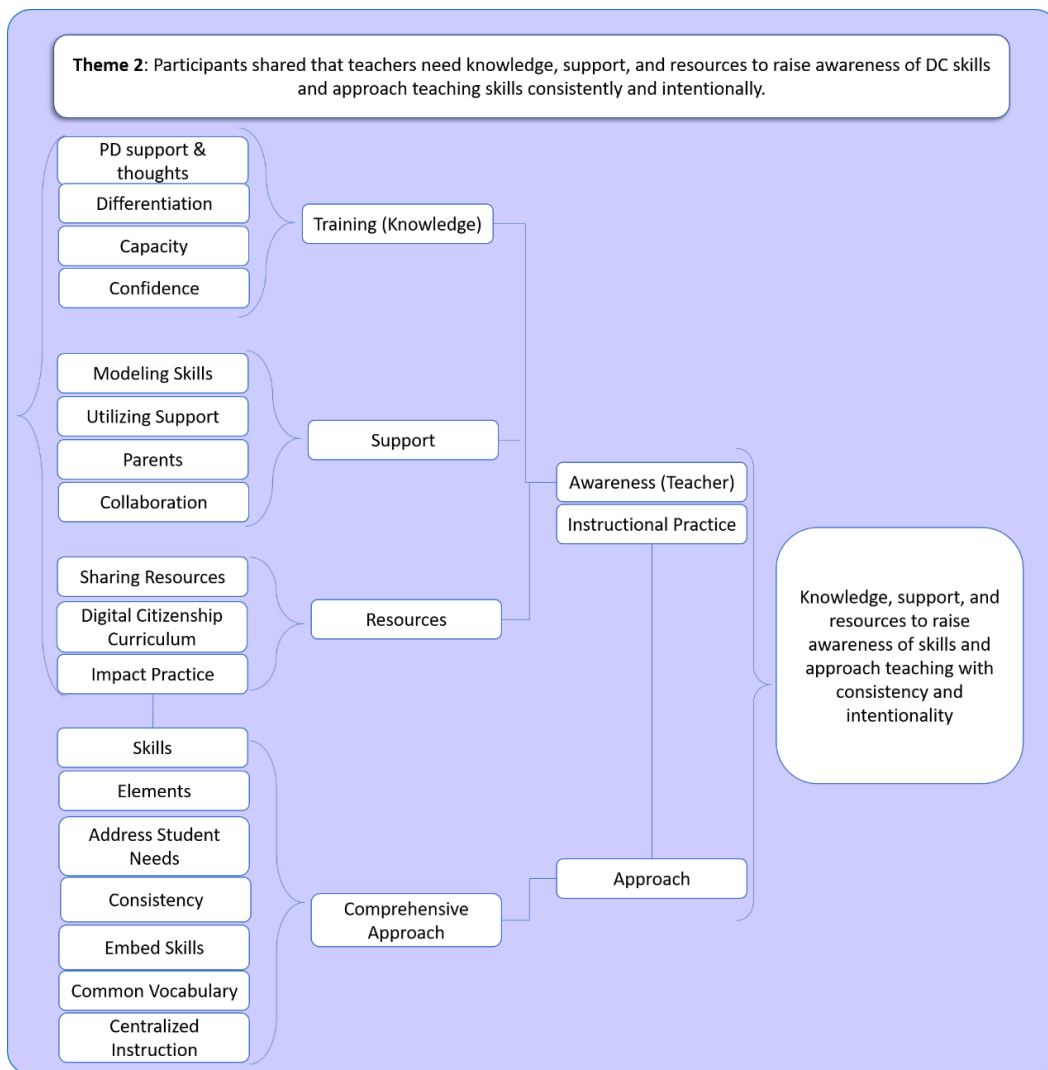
**Theme 2**: Participants shared that teachers need knowledge, support, and resources to raise awareness of DC skills and approach teaching skills consistently and intentionally.

PD support & thoughts

Differentiation

Capacity

Confidence

Training (Knowledge)

Modeling Skills

Utilizing Support

Parents

Collaboration

Support

Sharing Resources

Digital Citizenship Curriculum

Impact Practice

Resources

Awareness (Teacher)

Instructional Practice

Knowledge, support, and resources to raise awareness of skills and approach teaching with consistency and intentionality

Skills

Elements

Address Student Needs

Consistency

Embed Skills

Common Vocabulary

Centralized Instruction

Comprehensive Approach

Approach